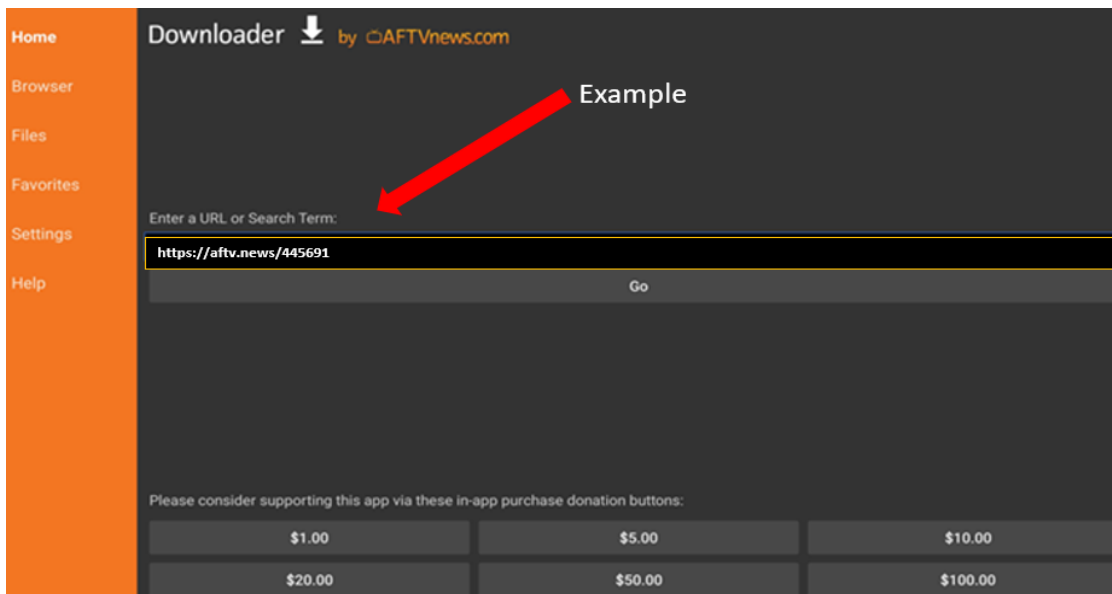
Home
Browser
Files
Favorites
Settings
Help

Downloader by AFTVnews.com

Example

Enter a URL or Search Term:

https://aftv.news/445691

Go

Please consider supporting this app via these in-app purchase donation buttons:

$1.00
$5.00
$10.00
$20.00
$50.00
$100.00